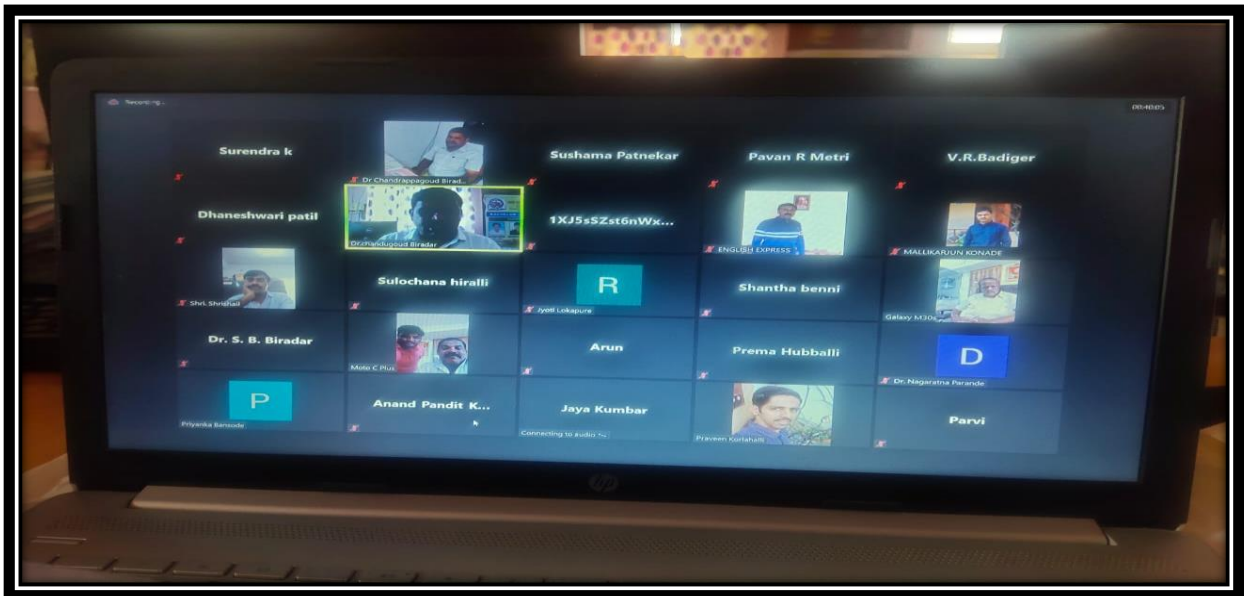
Recording...

00:40:05

Surendra k

Dr Chandrappagoud Birad...

Sushama Patnekar

Pavan R Metri

V.R.Badiger

Dhaneshwari patil

Dr.Chandugoud Biradar

1XJ5sSZst6nWx...

ENGLISH EXPRESS

MALLIKARJUN KONADE

Shri. Shrishail

Sulochana hiralli

R

Jyoti Lokapure

Shantha benni

Galaxy M30s

Dr. S. B. Biradar

Moto C Plus

Arun

Prema Hubballi

D

Dr. Nagaratna Parande

P

Priyanka Bansode

Anand Pandit K...

Jaya Kumbar

Connecting to audio...

Praveen Kurlahalli

Parvi

hp